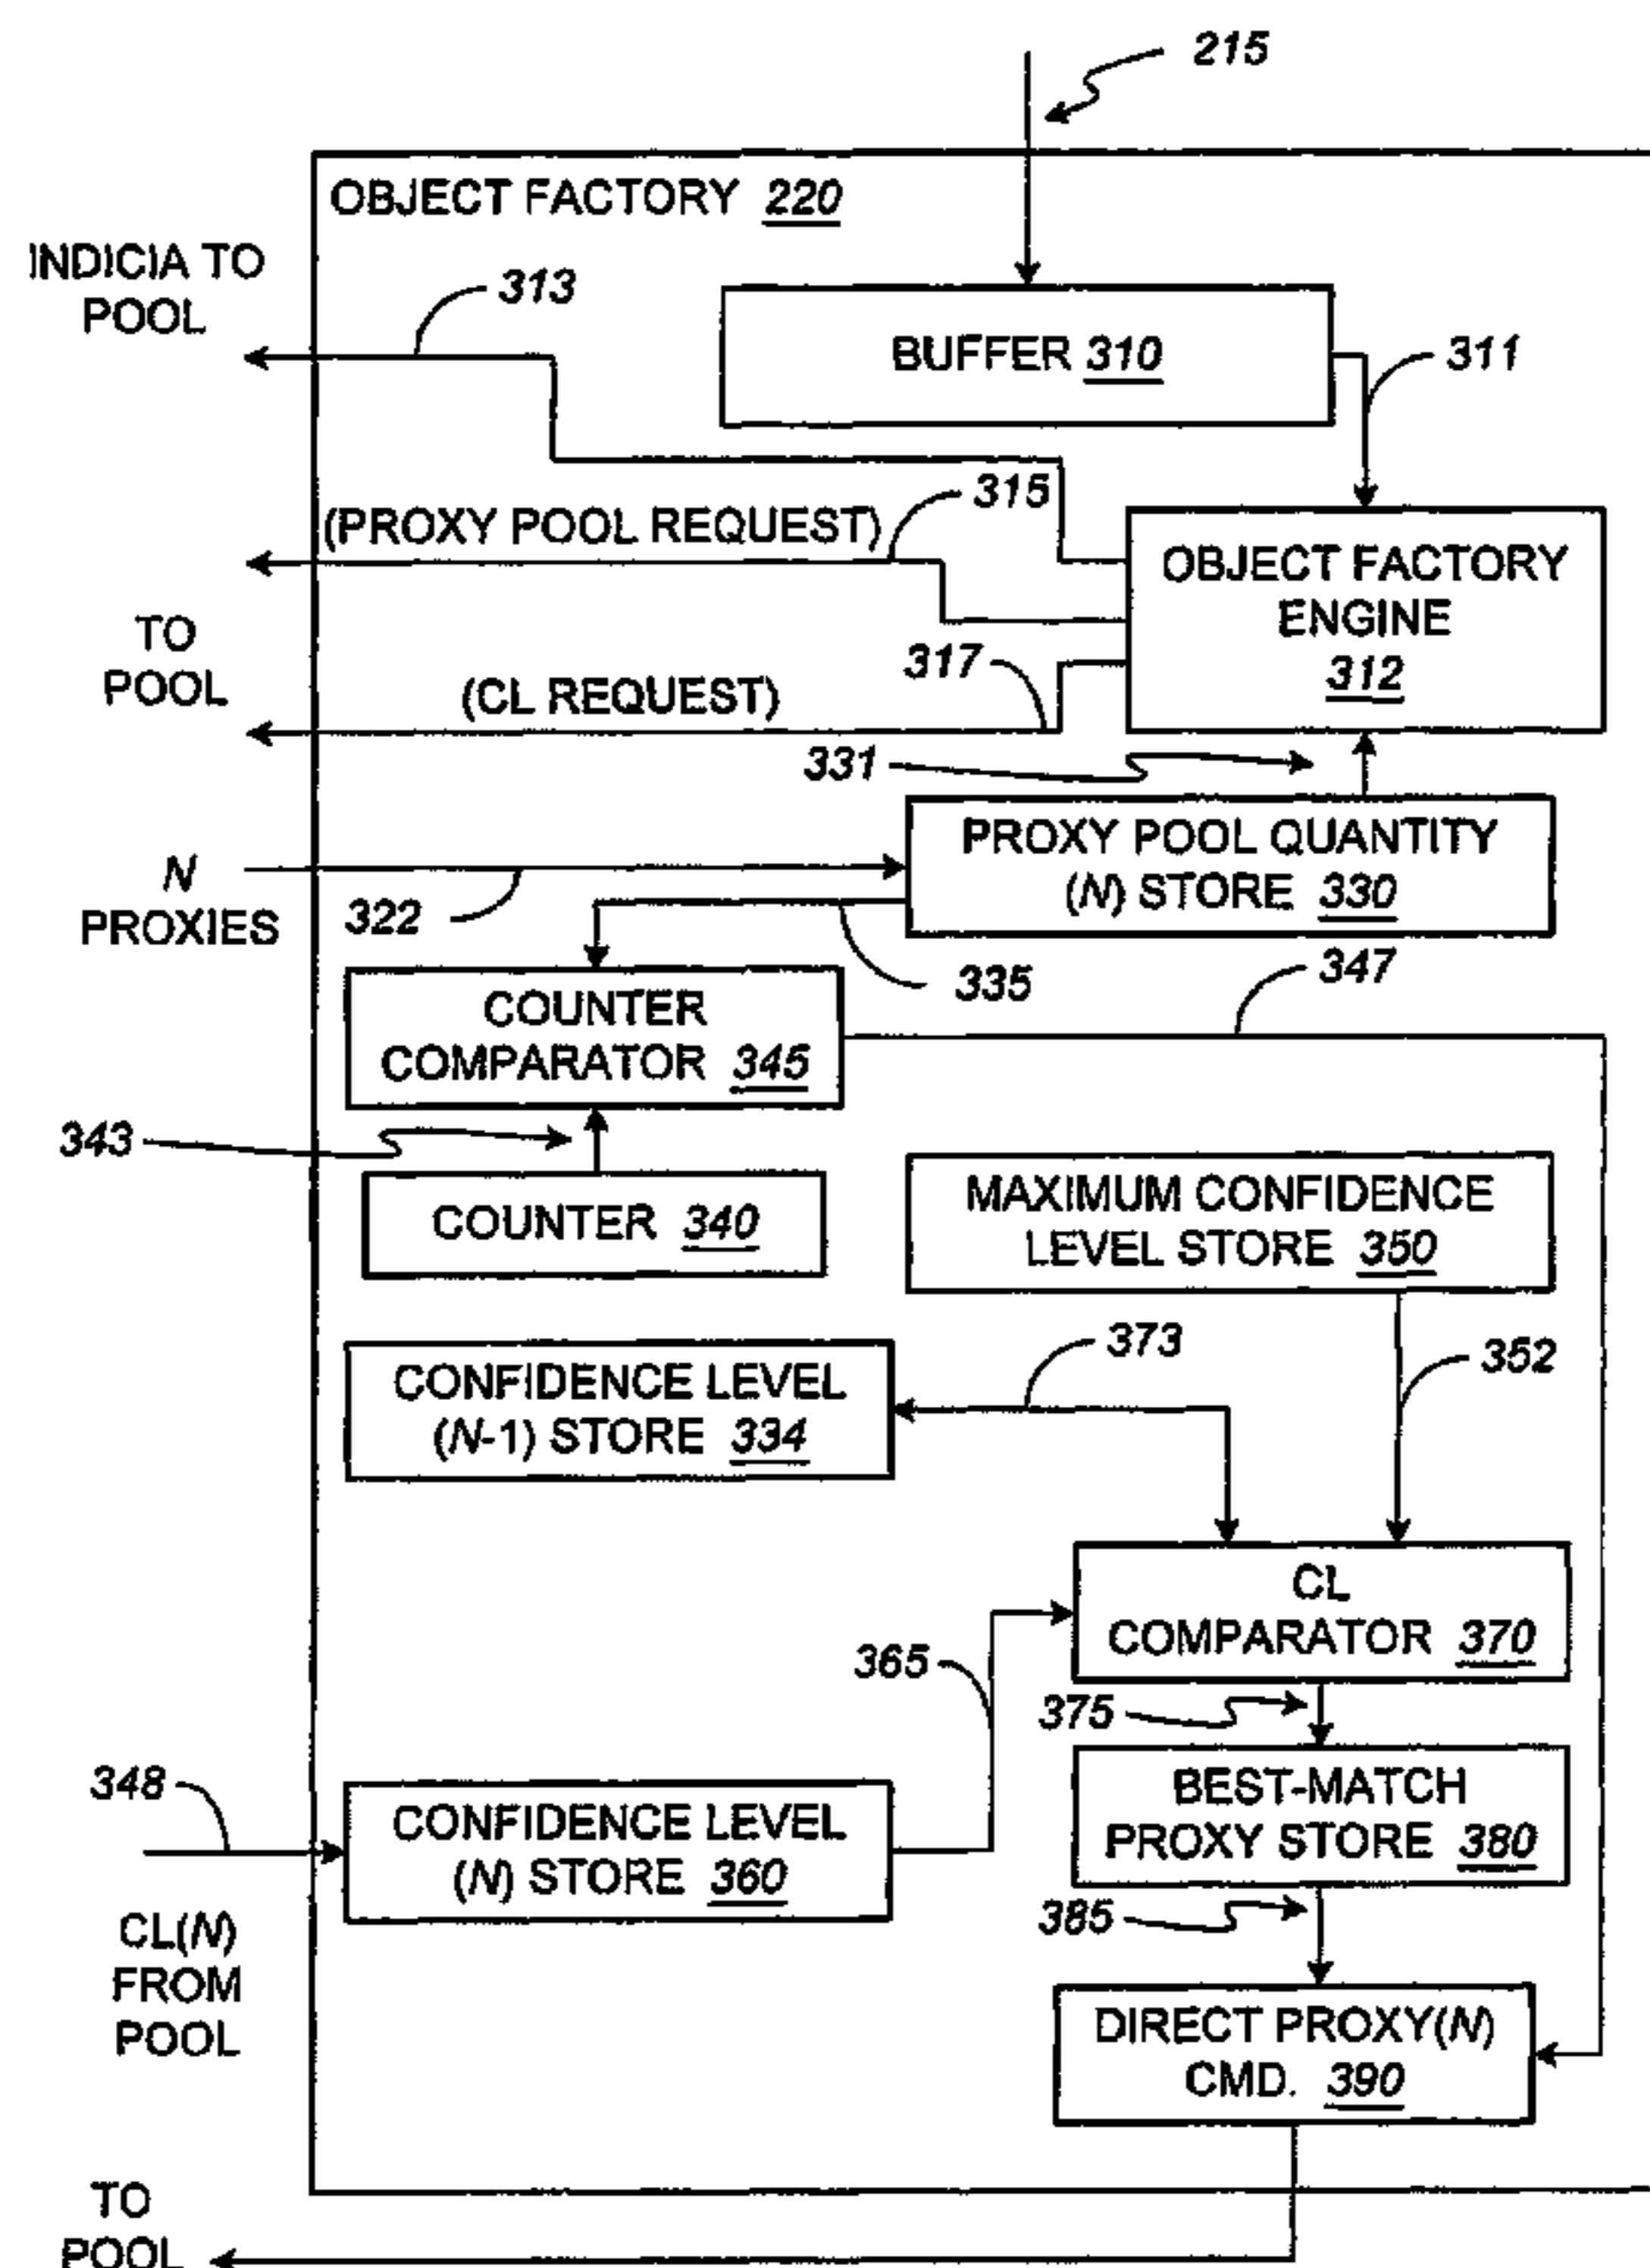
215

OBJECT FACTORY 220

INDICIA TO POOL

313

BUFFER 310

311

315

(PROXY POOL REQUEST)

OBJECT FACTORY ENGINE 312

TO POOL

317

(CL REQUEST)

331

N PROXIES

322

PROXY POOL QUANTITY (N) STORE 330

335

347

COUNTER COMPARATOR 345

343

COUNTER 340

MAXIMUM CONFIDENCE LEVEL STORE 350

373

352

CONFIDENCE LEVEL (N-1) STORE 334

CL COMPARATOR 370

365

375

348

BEST-MATCH PROXY STORE 380

CONFIDENCE LEVEL (N) STORE 360

385

CL(N) FROM POOL

DIRECT PROXY(N) CMD. 390

TO POOL